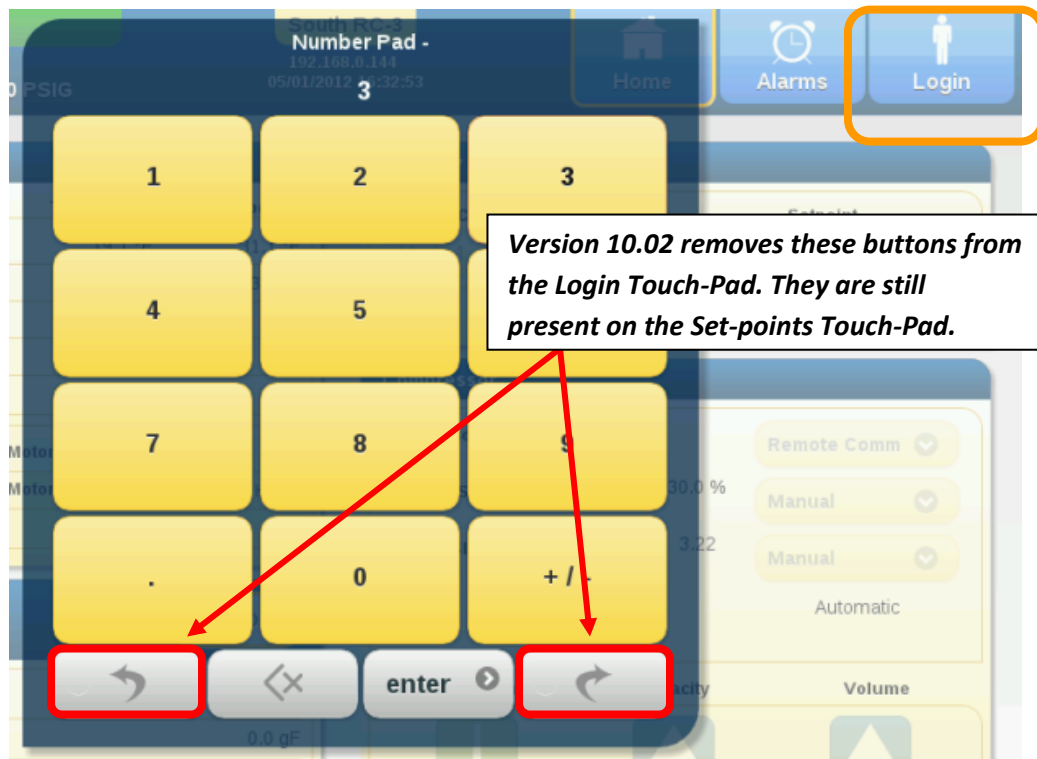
South RC-3
Number Pad -
192.168.0.144
05/01/2012 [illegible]:32:53
3
0 PSIG
Home
Alarms
Login
1
2
3
4
5
7
8
9
.
0
+ / -
enter
Version 10.02 removes these buttons from the Login Touch-Pad. They are still present on the Set-points Touch-Pad.
Setpoint
Motor
Motor
30.0 %
3.22
Remote Comm
Manual
Manual
Automatic
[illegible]acity
Volume
0.0 gF